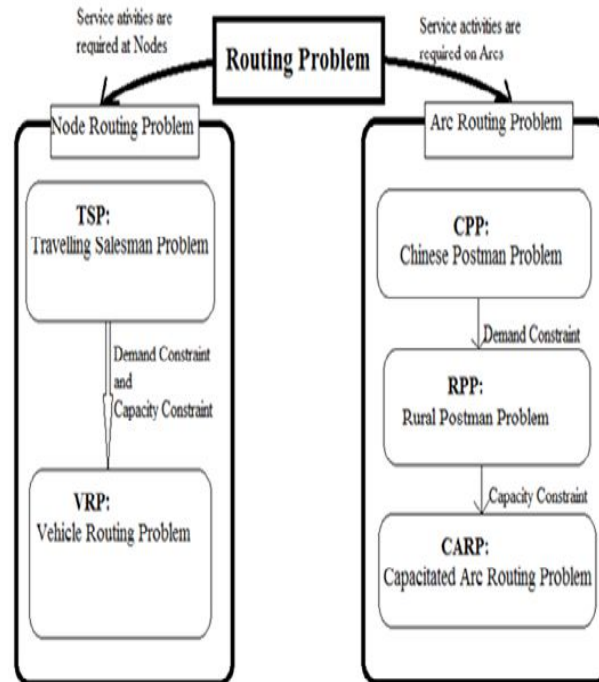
Service ativities are required at Nodes

Routing Problem

Service activities are required on Arcs

Node Routing Problem

TSP:
Travelling Salesman Problem

Demand Constraint and Capacity Constraint

VRP:
Vehicle Routing Problem

Arc Routing Problem

CPP:
Chinese Postman Problem

Demand Constraint

RPP:
Rural Postman Problem

Capacity Constraint

CARP:
Capacitated Arc Routing Problem